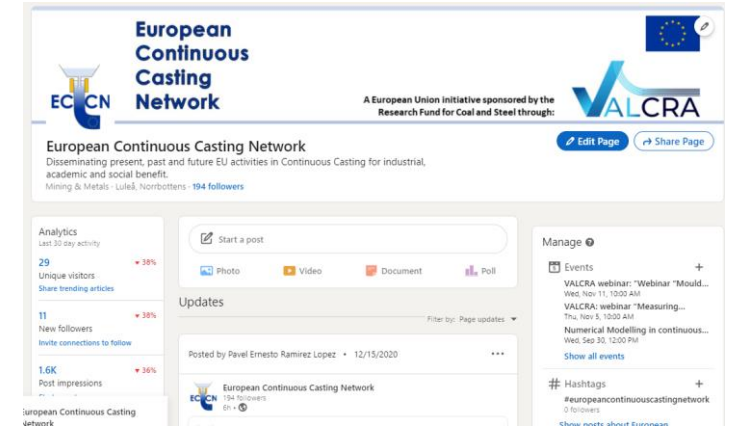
European Continuous Casting Network

ECCN

A European Union initiative sponsored by the Research Fund for Coal and Steel through:

VALCRA

European Continuous Casting Network

Disseminating present, past and future EU activities in Continuous Casting for industrial, academic and social benefit.

Mining & Metals · Luleå, Norrbottens · 194 followers

Edit Page

Share Page

Analytics
Last 30 day activity

29 ▾38%
Unique visitors
Share trending articles

11 ▾38%
New followers
Invite connections to follow

1.6K ▾36%
Post impressions

Start a post

Photo
Video
Document
Poll

Updates

Filter by: Page updates

Posted by Pavel Ernesto Ramirez Lopez • 12/15/2020

European Continuous Casting Network
194 followers
6h •

Manage

Events

VALCRA webinar: "Webinar "Mould...
Wed, Nov 11, 10:00 AM

VALCRA: webinar "Measuring...
Thu, Nov 5, 10:00 AM

Numerical Modelling in continuous...
Wed, Sep 30, 12:00 PM

Show all events

Hashtags

#europeancontinuouscastingnetwork
0 followers

Show posts about European

uropean Continuous Casting
letwork